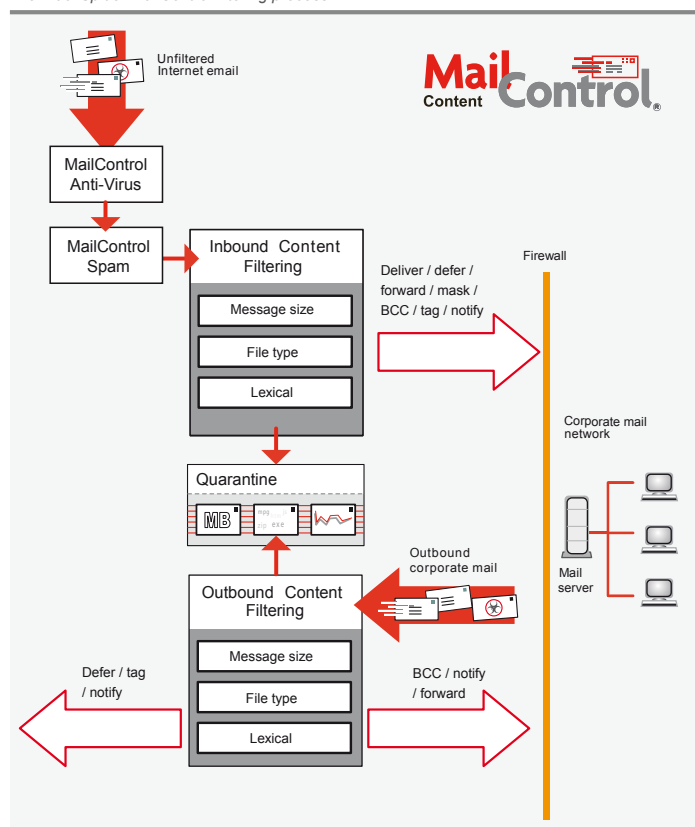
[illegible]

Unfiltered Internet email

Mail Content Control®

MailControl Anti-Virus

MailControl Spam

Inbound Content Filtering

Message size

File type

Lexical

Deliver / defer / forward / mask / BCC / tag / notify

Firewall

Corporate mail network

Quarantine

MB

mpg exe

Outbound corporate mail

Mail server

Outbound Content Filtering

Message size

File type

Lexical

Defer / tag / notify

BCC / notify / forward